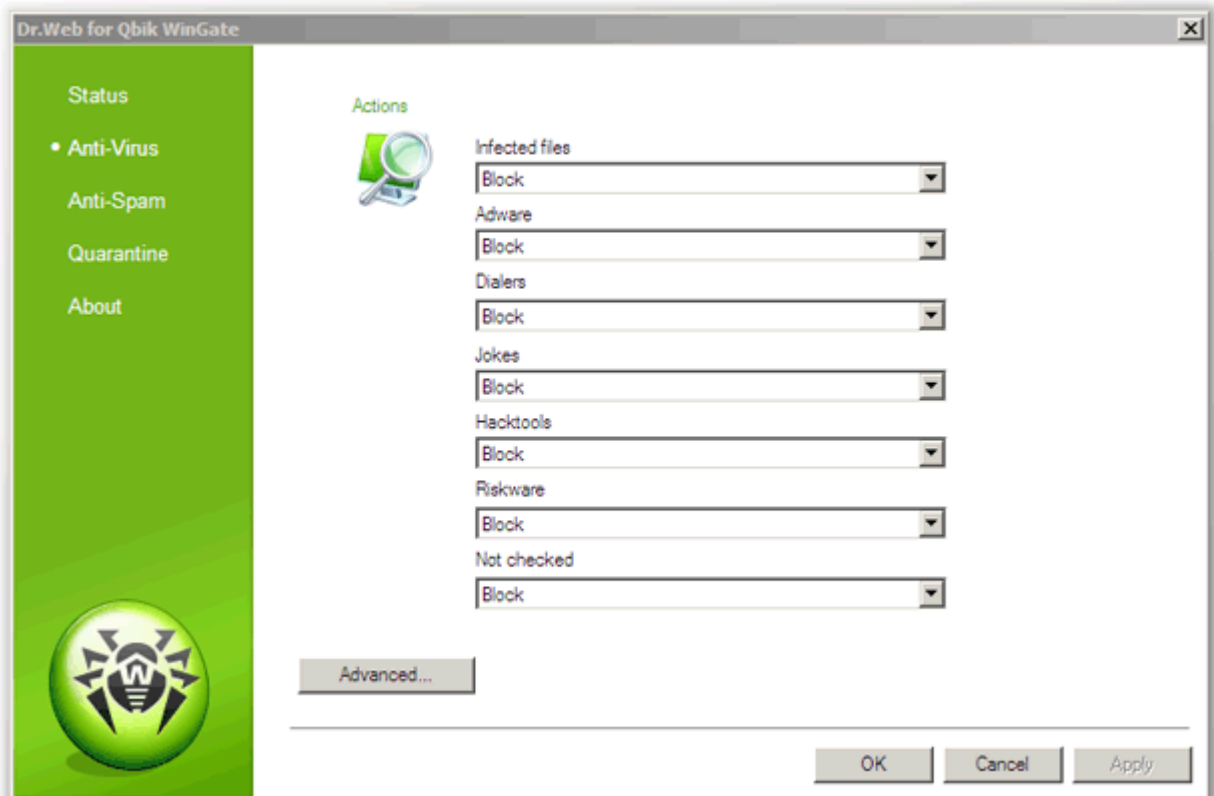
Dr.Web for Qbik WinGate

Status
• Anti-Virus
Anti-Spam
Quarantine
About

Actions

Infected files
Block
Adware
Block
Dialers
Block
Jokes
Block
Hacktools
Block
Riskware
Block
Not checked
Block

Advanced...

OK
Cancel
Apply